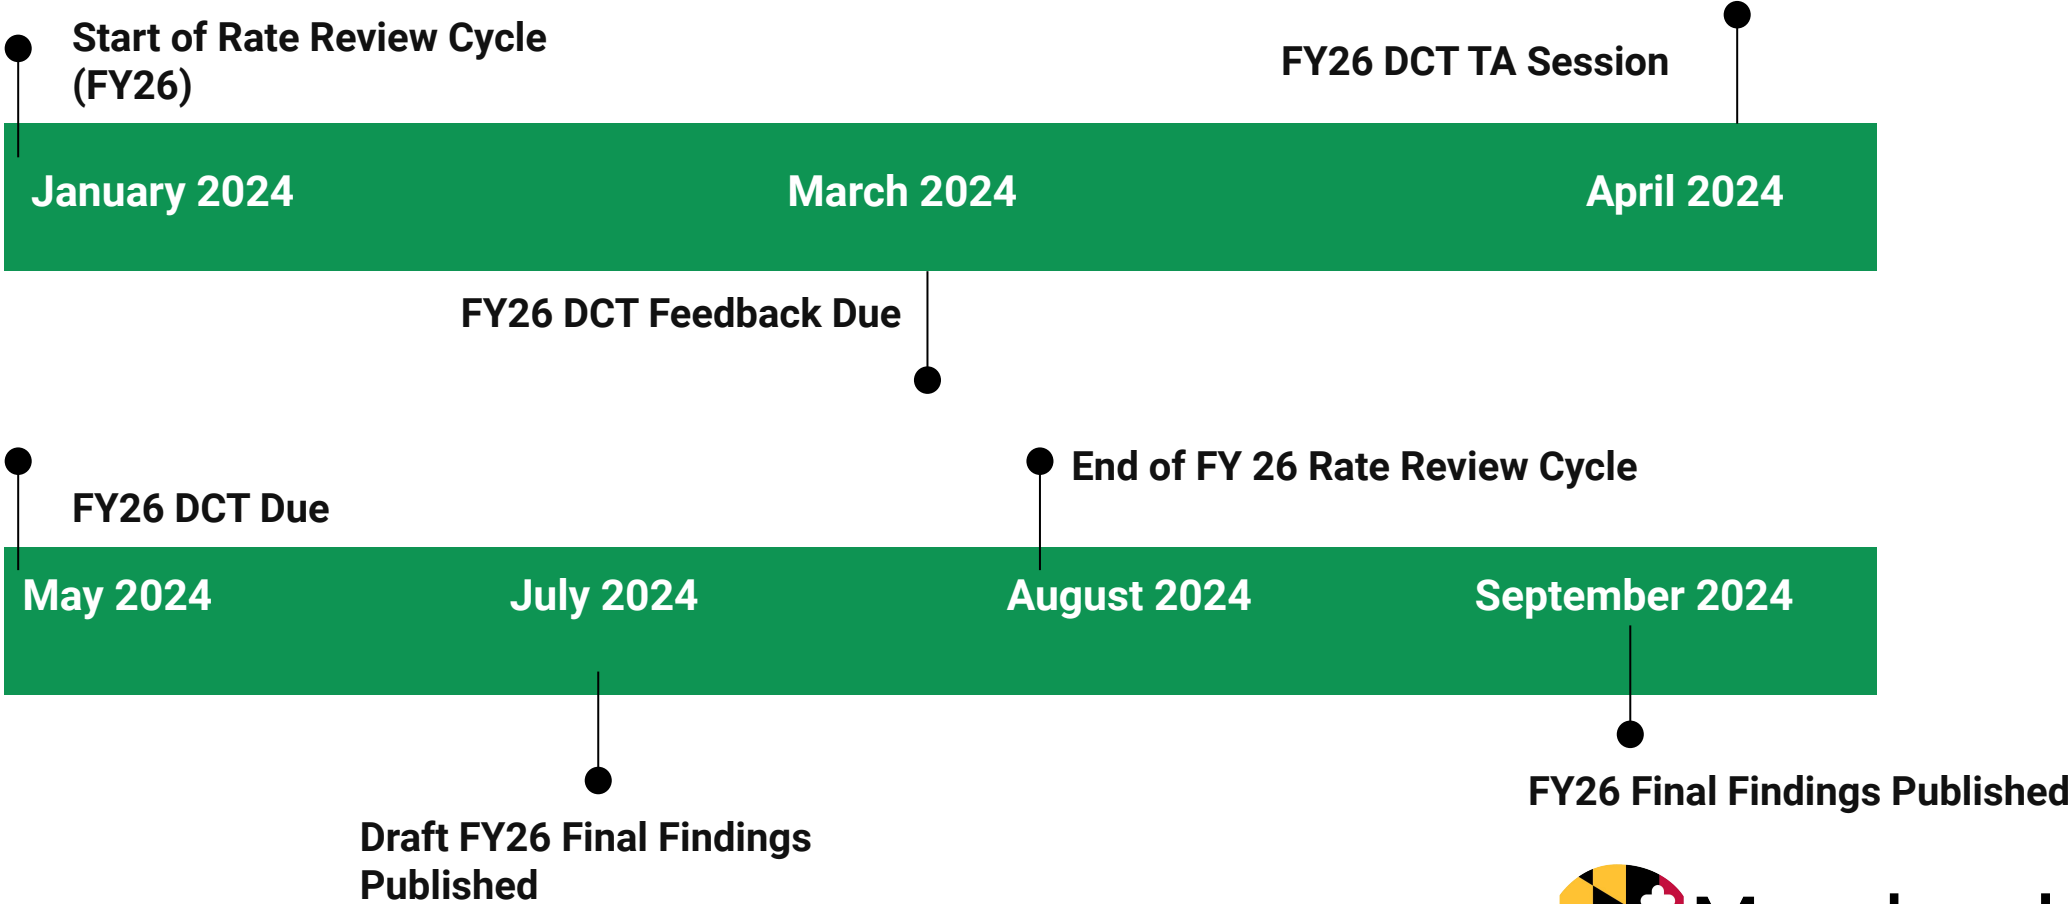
Start of Rate Review Cycle (FY26)

FY26 DCT TA Session

January 2024

March 2024

April 2024

FY26 DCT Feedback Due

End of FY 26 Rate Review Cycle

FY26 DCT Due

May 2024

July 2024

August 2024

September 2024

FY26 Final Findings Published

Draft FY26 Final Findings Published

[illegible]